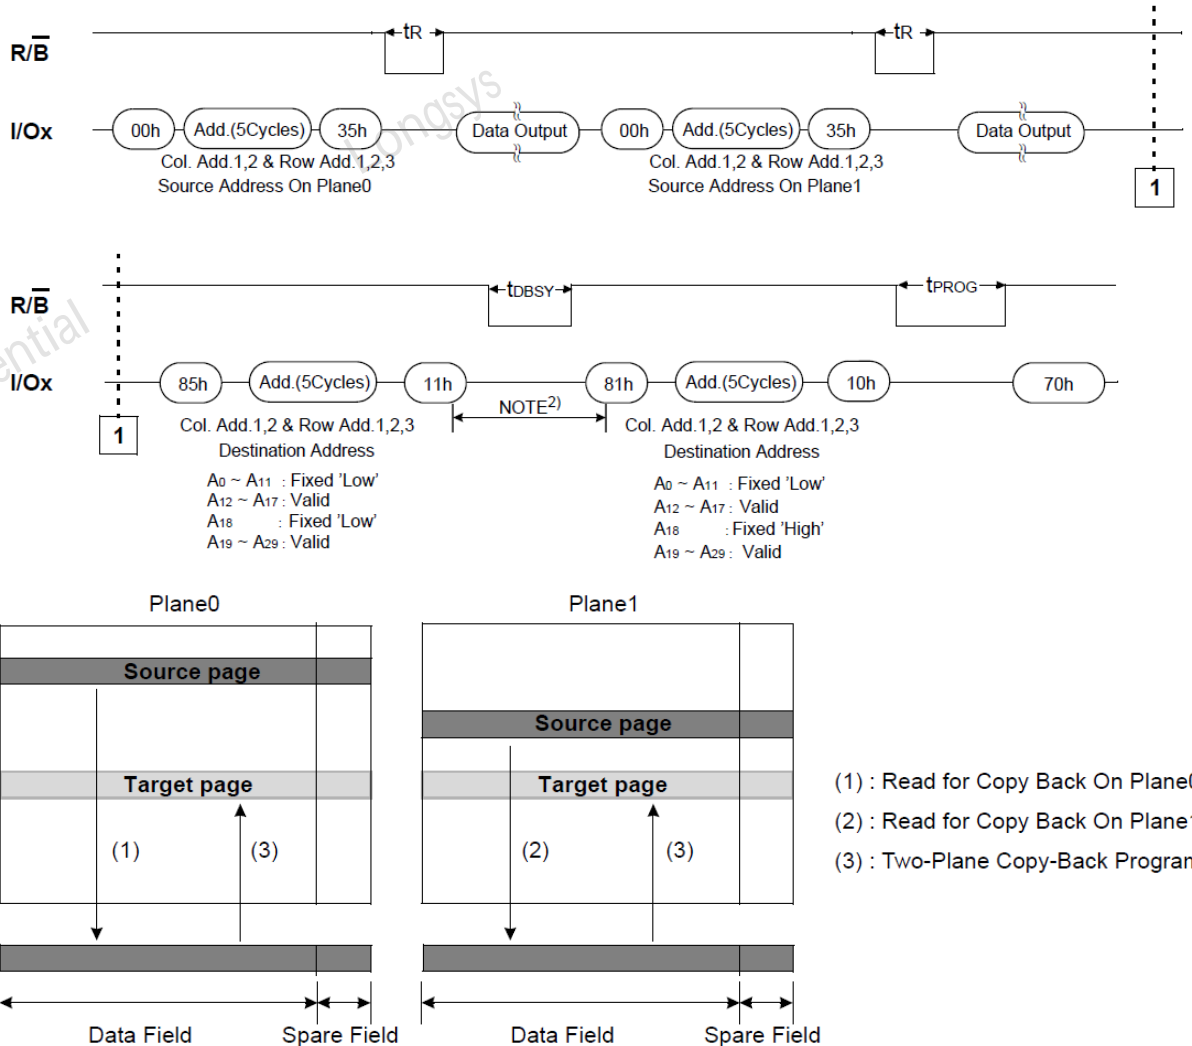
$R/\overline{B}$

tR

tR

I/Ox

00h

Add.(5Cycles)

35h

Data Output

00h

Add.(5Cycles)

35h

Data Output

Col. Add.1,2 & Row Add.1,2,3
Source Address On Plane0

Col. Add.1,2 & Row Add.1,2,3
Source Address On Plane1

1

Longsys

$R/\overline{B}$

$t_{DBSY}$

$t_{PROG}$

ential

I/Ox

85h

Add.(5Cycles)

11h

81h

Add.(5Cycles)

10h

70h

1

NOTE$^{2)}$

Col. Add.1,2 & Row Add.1,2,3
Destination Address

$A_0$ ~ $A_{11}$ : Fixed 'Low'
$A_{12}$ ~ $A_{17}$ : Valid
$A_{18}$ : Fixed 'Low'
$A_{19}$ ~ $A_{29}$ : Valid

Col. Add.1,2 & Row Add.1,2,3
Destination Address

$A_0$ ~ $A_{11}$ : Fixed 'Low'
$A_{12}$ ~ $A_{17}$ : Valid
$A_{18}$ : Fixed 'High'
$A_{19}$ ~ $A_{29}$ : Valid

Plane0

Source page

Target page

(1)

(3)

Data Field

Spare Field

Plane1

Source page

Target page

(2)

(3)

Data Field

Spare Field

(1) : Read for Copy Back On Plane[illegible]

(2) : Read for Copy Back On Plane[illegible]

(3) : Two-Plane Copy-Back Progra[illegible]